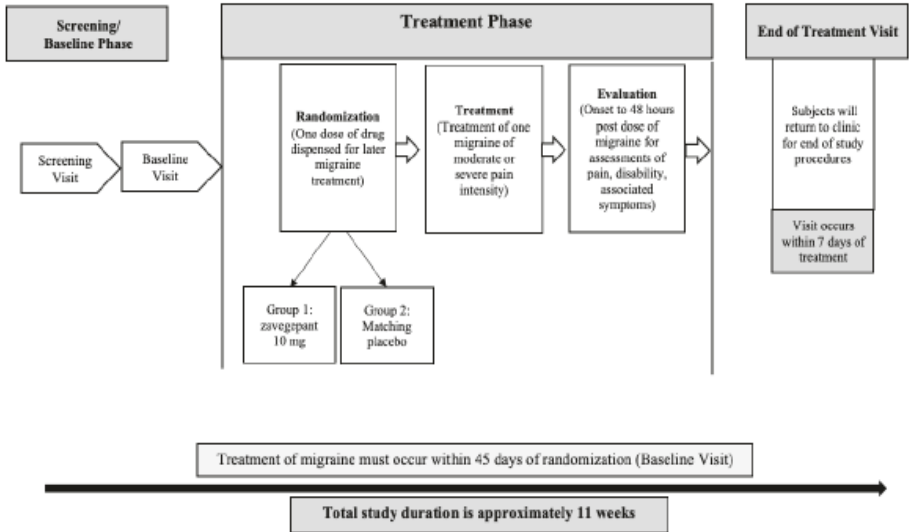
Screening/ Baseline Phase

Treatment Phase

End of Treatment Visit

Screening Visit

Baseline Visit

Randomization (One dose of drug dispensed for later migraine treatment)

Treatment (Treatment of one migraine of moderate or severe pain intensity)

Evaluation (Onset to 48 hours post dose of migraine for assessments of pain, disability, associated symptoms)

Subjects will return to clinic for end of study procedures

Visit occurs within 7 days of treatment

Group 1: zavegepant 10 mg

Group 2: Matching placebo

Treatment of migraine must occur within 45 days of randomization (Baseline Visit)

Total study duration is approximately 11 weeks